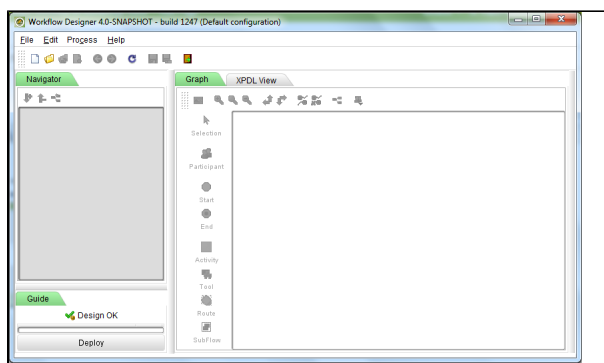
Workflow Designer 4.0-SNAPSHOT - build 1247 (Default configuration)

File Edit Process Help

Navigator

Graph XPDL View

Selection

Participant

Start

End

Activity

Tool

Route

SubFlow

Guide

Design OK

Deploy